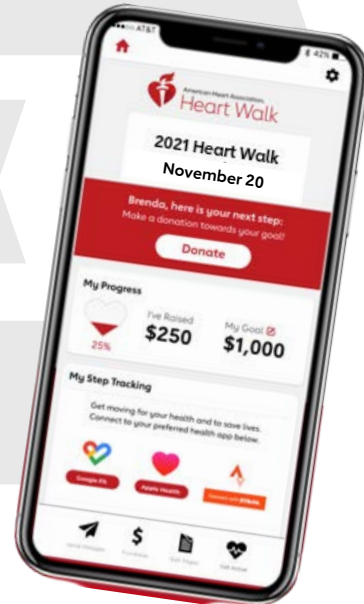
AT&T

42%

American Heart Association.
Heart Walk

2021 Heart Walk
November 20

Brenda, here is your next step:
Make a donation towards your goal!

Donate

My Progress

25%

I've Raised
$250

My Goal
$1,000

My Step Tracking

Get moving for your health and to save lives. Connect to your preferred health app below.

Google Fit

Apple Health

Connect with STRAVA

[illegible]

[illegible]

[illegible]

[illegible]